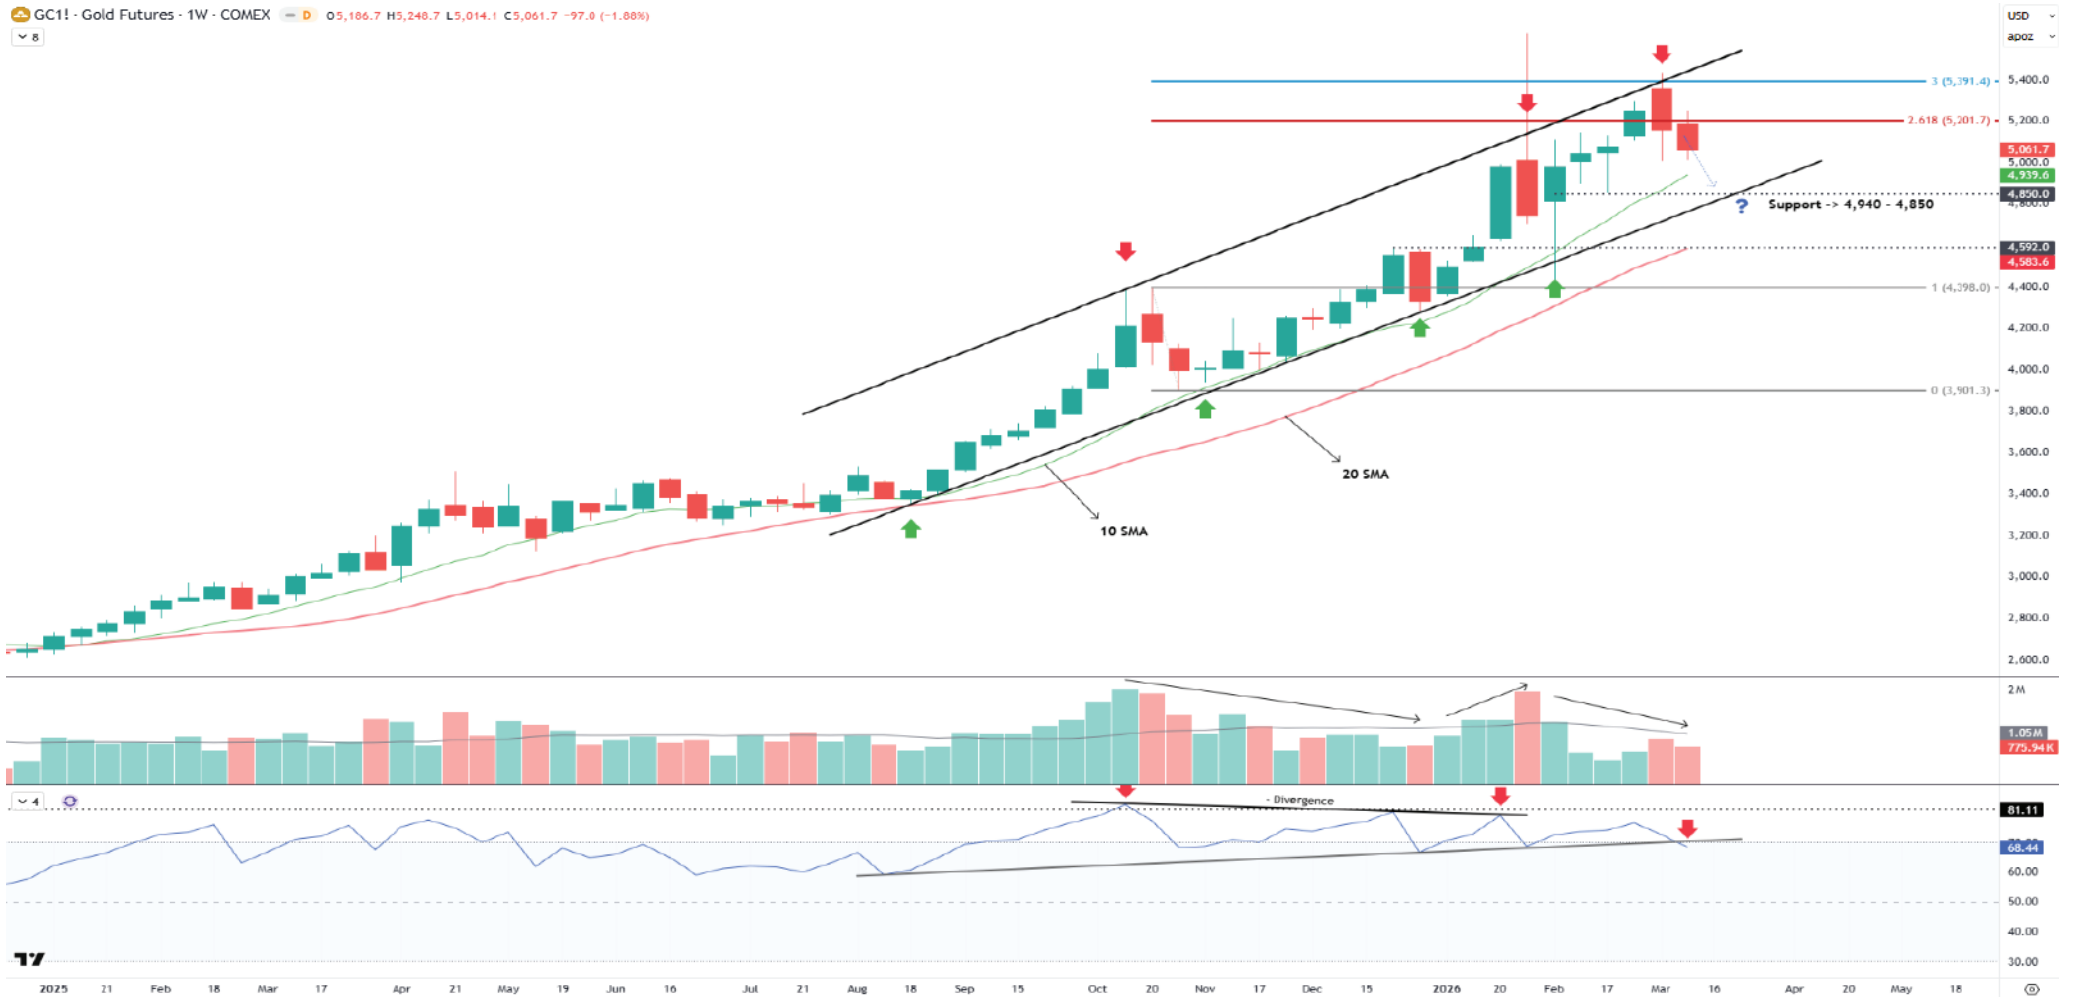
GC1! · Gold Futures · 1W · COMEX D O5,186.7 H5,248.7 L5,014.1 C5,061.7 −97.0 (−1.88%)
8

USD
apoz

3 (5,391.4)
2.618 (5,201.7)
1 (4,398.0)
0 (3,901.3)

Support -> 4,940 - 4,850
?

20 SMA
10 SMA

5,400.0
5,200.0
5,061.7
5,000.0
4,939.6
4,850.0
4,800.0
4,592.0
4,583.6
4,400.0
4,200.0
4,000.0
3,800.0
3,600.0
3,400.0
3,200.0
3,000.0
2,800.0
2,600.0

2M
1.05M
775.94K

4
Divergence

81.11
68.44
60.00
50.00
40.00
30.00

2025 21 Feb 18 Mar 17 Apr 21 May 19 Jun 16 Jul 21 Aug 18 Sep 15 Oct 20 Nov 17 Dec 15 2026 20 Feb 17 Mar 16 Apr 20 May 18